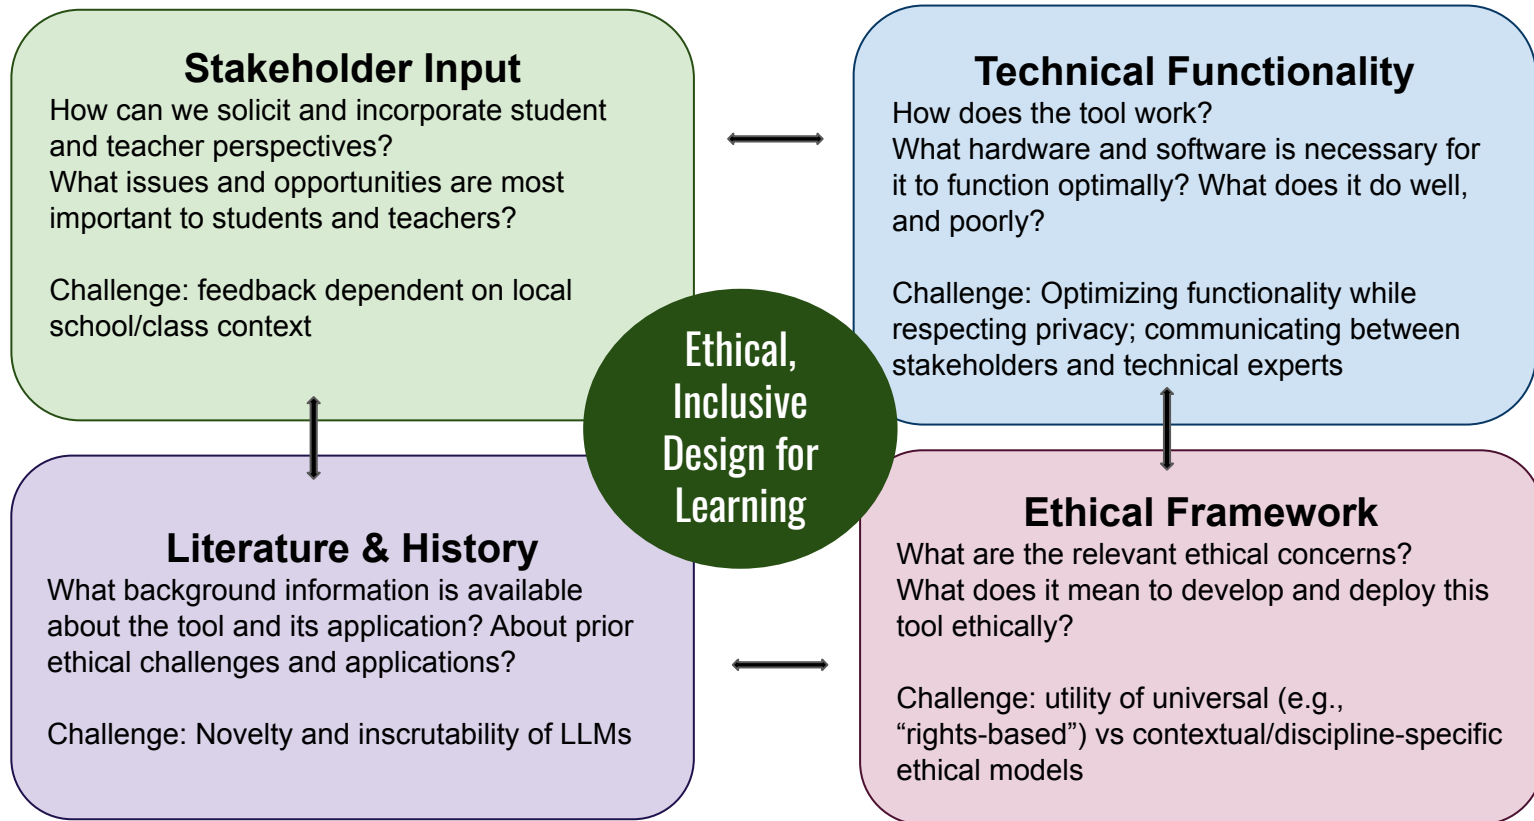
Stakeholder Input
How can we solicit and incorporate student and teacher perspectives?
What issues and opportunities are most important to students and teachers?

Challenge: feedback dependent on local school/class context

Technical Functionality
How does the tool work?
What hardware and software is necessary for it to function optimally? What does it do well, and poorly?

Challenge: Optimizing functionality while respecting privacy; communicating between stakeholders and technical experts

Ethical, Inclusive Design for Learning

Literature & History
What background information is available about the tool and its application? About prior ethical challenges and applications?

Challenge: Novelty and inscrutability of LLMs

Ethical Framework
What are the relevant ethical concerns?
What does it mean to develop and deploy this tool ethically?

Challenge: utility of universal (e.g., “rights-based”) vs contextual/discipline-specific ethical models